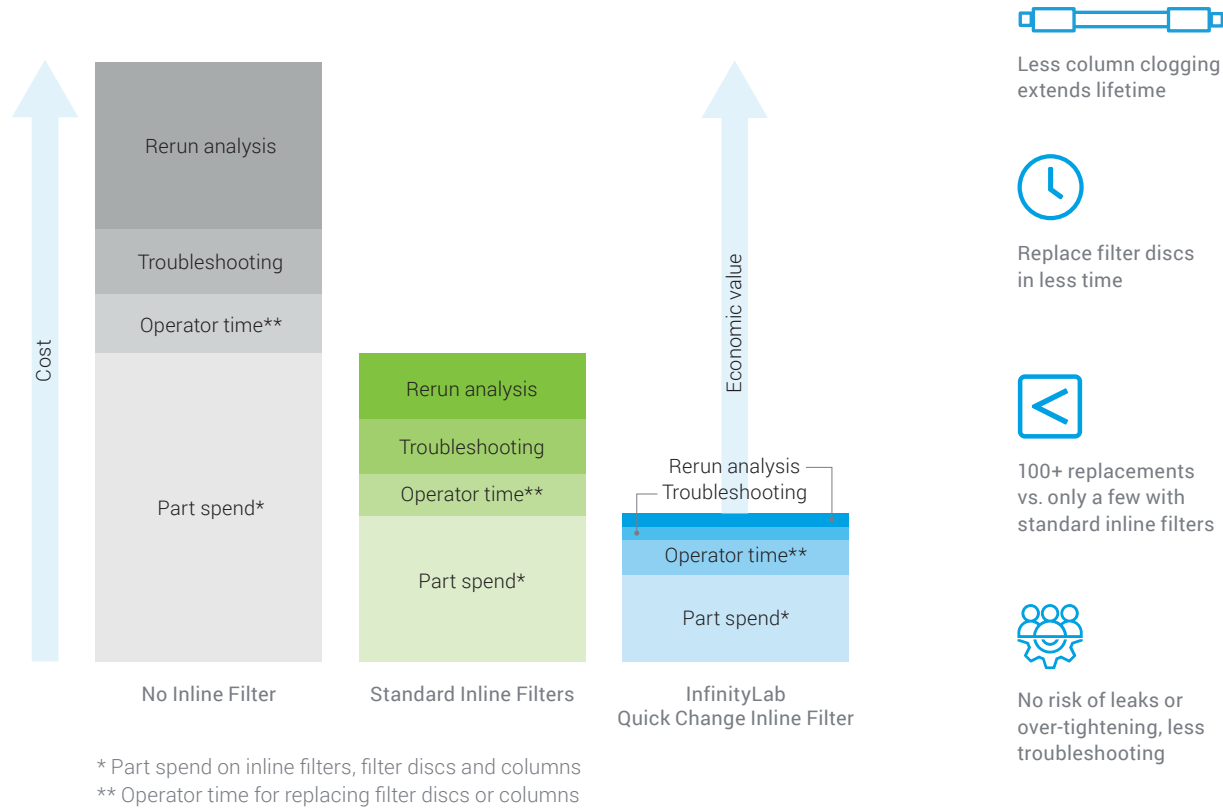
Cost

Rerun analysis
Troubleshooting
Operator time**
Part spend*
No Inline Filter

Rerun analysis
Troubleshooting
Operator time**
Part spend*
Standard Inline Filters

Economic value
Rerun analysis
Troubleshooting
Operator time**
Part spend*
InfinityLab
Quick Change Inline Filter

* Part spend on inline filters, filter discs and columns
** Operator time for replacing filter discs or columns

Less column clogging extends lifetime

Replace filter discs in less time

100+ replacements vs. only a few with standard inline filters

No risk of leaks or over-tightening, less troubleshooting